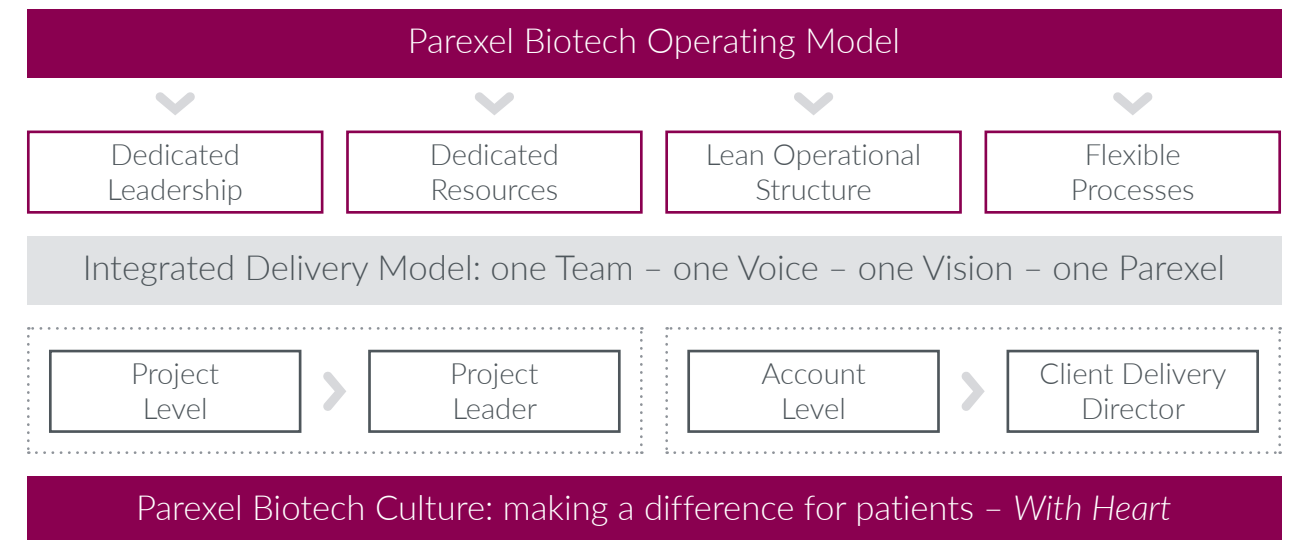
Parexel Biotech Operating Model

Dedicated Leadership

Dedicated Resources

Lean Operational Structure

Flexible Processes

Integrated Delivery Model: one Team – one Voice – one Vision – one Parexel

Project Level

Project Leader

Account Level

Client Delivery Director

Parexel Biotech Culture: making a difference for patients – With Heart